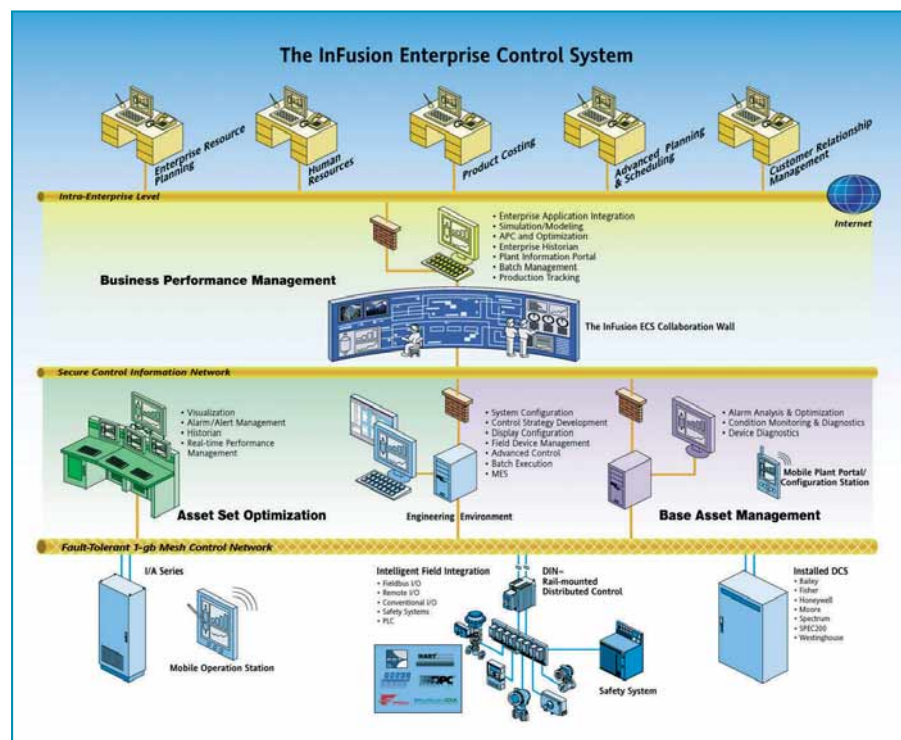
The InFusion Enterprise Control System

Enterprise Resource Planning

Human Resources

Product Costing

Advanced Planning & Scheduling

Customer Relationship Management

Intra-Enterprise Level

Internet

• Enterprise Application Integration
• Simulation/Modeling
• APC and Optimization
• Enterprise Historian
• Plant Information Portal
• Batch Management
• Production Tracking

Business Performance Management

The InFusion ECS Collaboration Wall

Secure Control Information Network

• Visualization
• Alarm/Alert Management
• Historian
• Real-time Performance Management

• System Configuration
• Control Strategy Development
• Display Configuration
• Field Device Management
• Advanced Control
• Batch Execution
• MES

• Alarm Analysis & Optimization
• Condition Monitoring & Diagnostics
• Device Diagnostics

Mobile Plant Portal/ Configuration Station

Asset Set Optimization

Engineering Environment

Base Asset Management

Fault-Tolerant 1-gb Mesh Control Network

I/A Series

Mobile Operation Station

Intelligent Field Integration
• Fieldbus I/O
• Remote I/O
• Conventional I/O
• Safety Systems
• PLC

DIN-Rail-mounted Distributed Control

HART

OPC

Safety System

Installed DCS
• Bailey
• Fisher
• Honeywell
• Moore
• Spectrum
• SPEC200
• Westinghouse